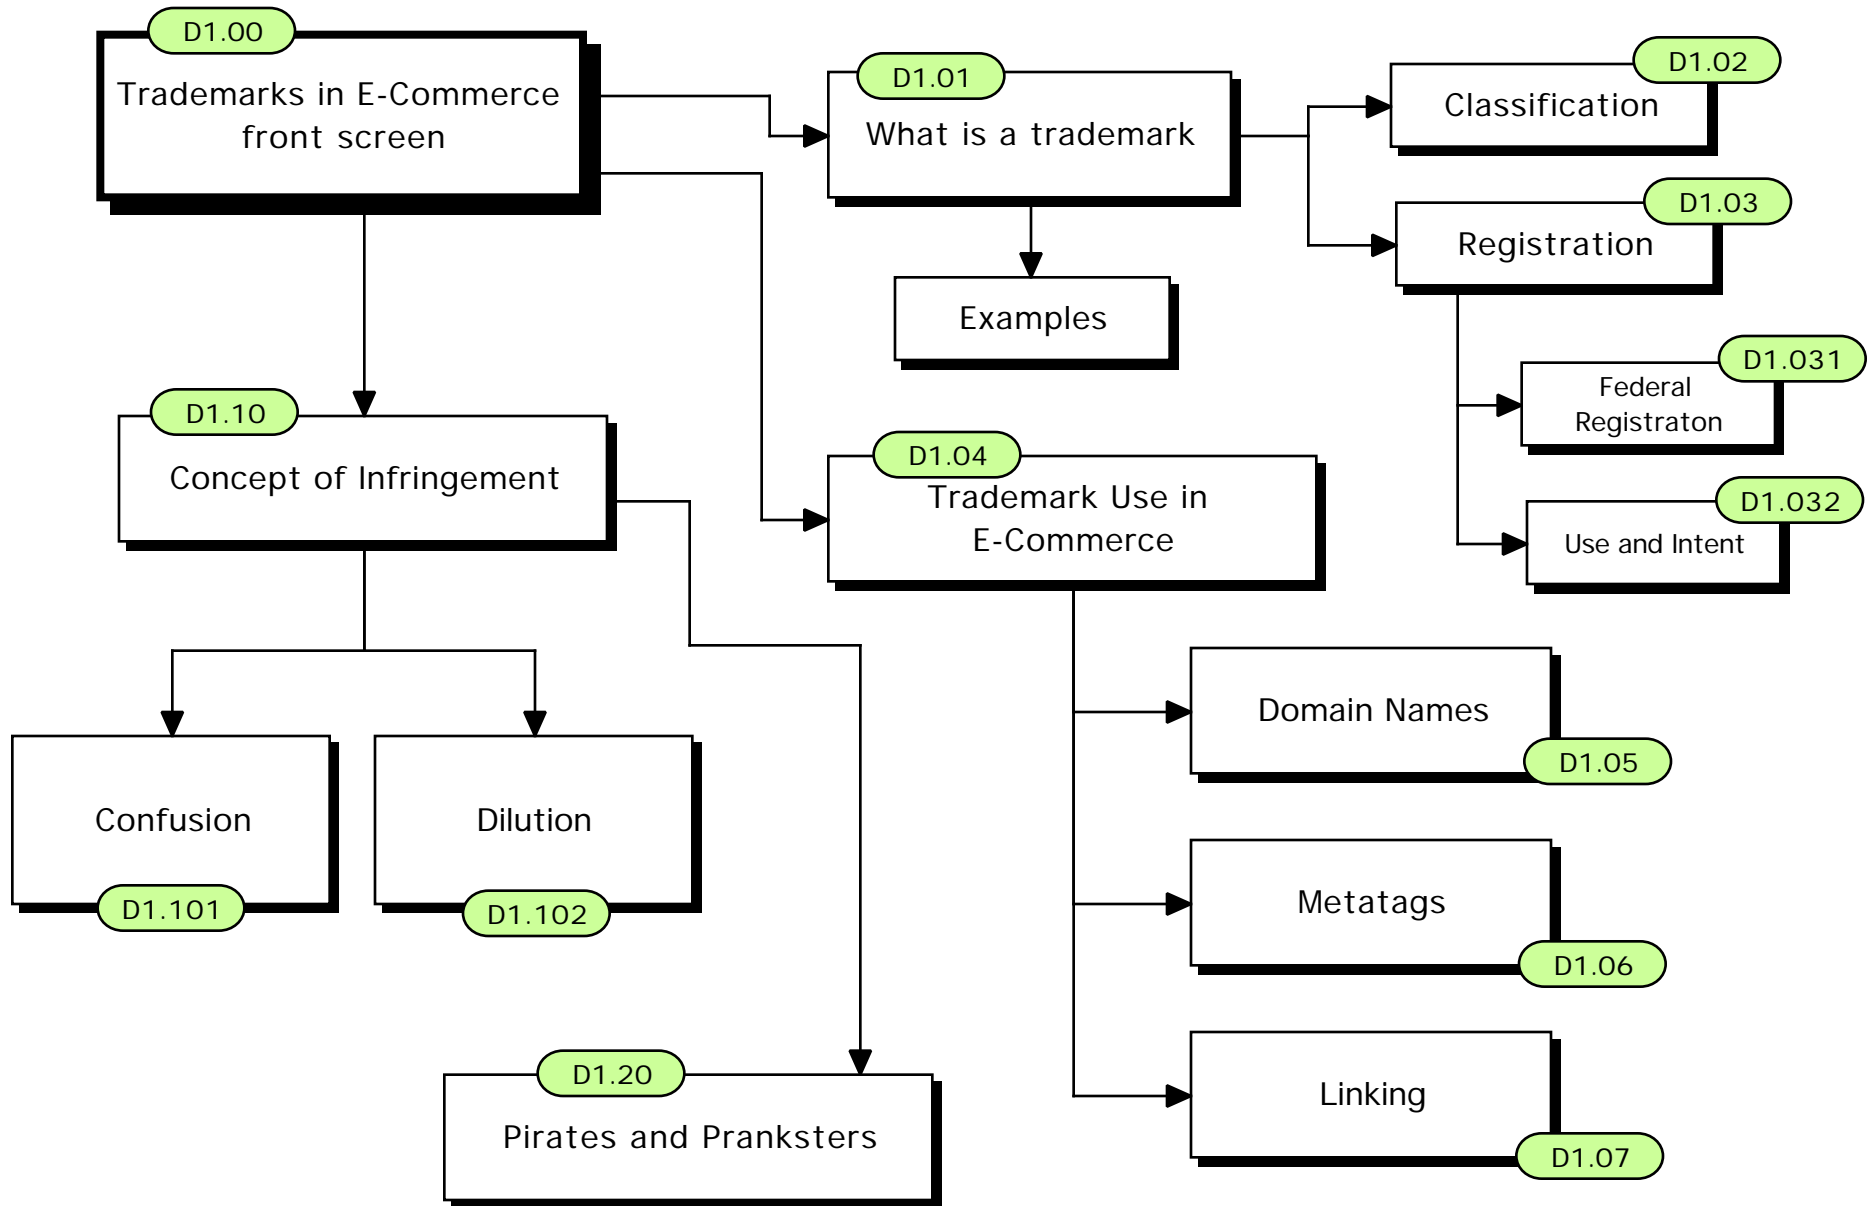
D1.00
Trademarks in E-Commerce front screen

D1.01
What is a trademark

D1.02
Classification

D1.03
Registration

Examples

D1.031
Federal Registraton

D1.032
Use and Intent

D1.10
Concept of Infringement

D1.04
Trademark Use in E-Commerce

Domain Names
D1.05

Confusion
D1.101

Dilution
D1.102

Metatags
D1.06

D1.20
Pirates and Pranksters

Linking
D1.07